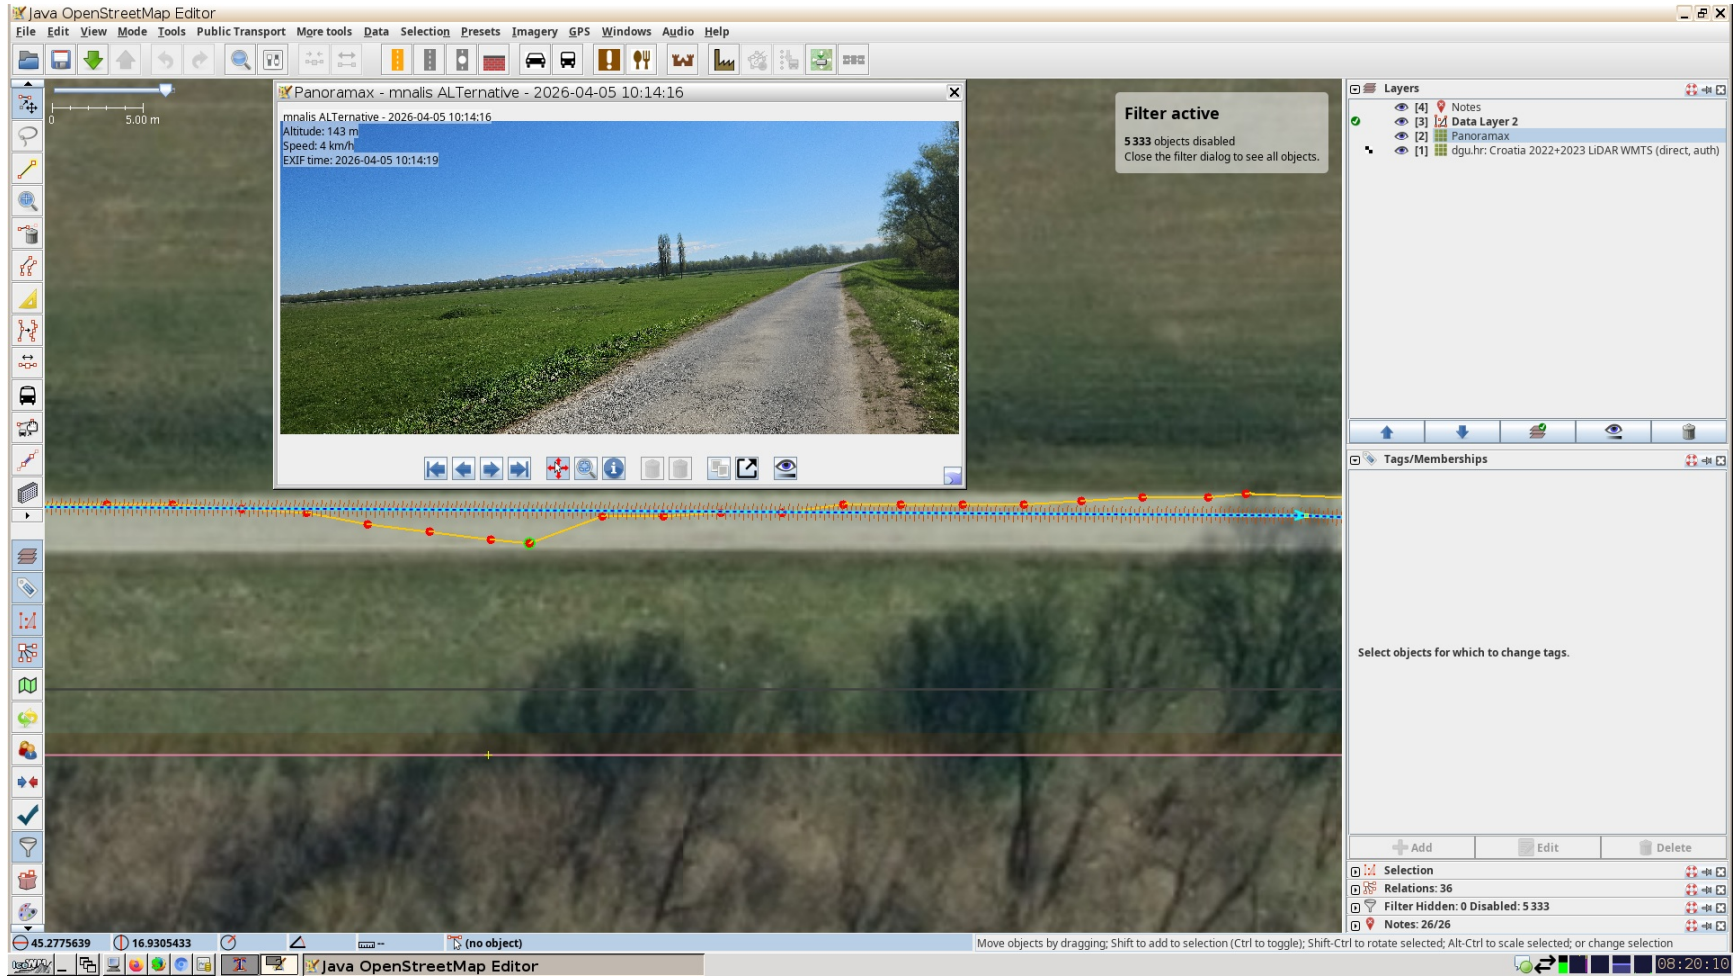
Java OpenStreetMap Editor

File Edit View Mode Tools Public Transport More tools Data Selection Presets Imagery GPS Windows Audio Help

0 5.00 m

Panoramax - mnalis ALTernative - 2026-04-05 10:14:16

mnalis ALTernative - 2026-04-05 10:14:16
Altitude: 143 m
Speed: 4 km/h
EXIF time: 2026-04-05 10:14:19

Filter active
5 333 objects disabled
Close the filter dialog to see all objects.

Layers
[4] Notes
[3] Data Layer 2
[2] Panoramax
[1] dgu.hr: Croatia 2022+2023 LiDAR WMTS (direct, auth)

Tags/Memberships

Select objects for which to change tags.

Add Edit Delete

Selection
Relations: 36
Filter Hidden: 0 Disabled: 5 333
Notes: 26/26

45.2775639 16.9305433 -- (no object) Move objects by dragging; Shift to add to selection (Ctrl to toggle); Shift-Ctrl to rotate selected; Alt-Ctrl to scale selected; or change selection

Java OpenStreetMap Editor

08:20:10